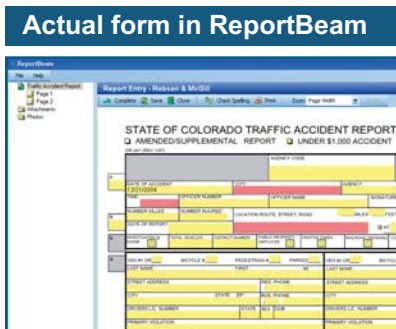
Actual form in ReportBeam

ReportBeam
File Help
Traffic Accident Report
Page 1
Page 2
Attachments
Photos

Report Entry - Robson & McGill
Complete Save Close Check Spelling Print Zoom Page Width

STATE OF COLORADO TRAFFIC ACCIDENT REPORT
AMENDED/SUPPLEMENTAL REPORT UNDER $1,000 ACCIDENT
DR 447 (REV. 1/07)
AGENCY CODE
DATE OF ACCIDENT
1/21/2004
CITY
AGENCY
TIME
OFFICER NUMBER
OFFICER NAME
SIGNATURE
NUMBER KILLED
NUMBER INJURED
LOCATION ROUTE, STREET, ROAD
MILES
FEET
DATE OF REPORT
INVESTIGATED AT SCENE
TOTAL VEHICLES
DISTRICT NUMBER
PUBLIC PROPERTY DAMAGE
VEH #1 OR
BICYCLE
PEDESTRIAN
PARKED
VEH #2 OR
BICYCLE
LAST NAME
FIRST
MI
LAST NAME
STREET ADDRESS
RES. PHONE
STREET ADDRESS
CITY
STATE
ZIP
BUS. PHONE
CITY
DRIVERS LIC. NUMBER
STATE
SEX
DOB
DRIVERS LIC. NUMBER
PRIMARY VIOLATION
PRIMARY VIOLATION